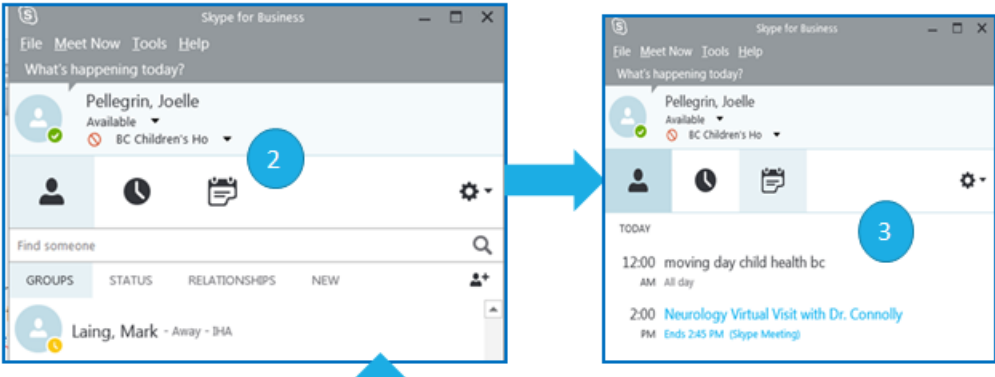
Skype for Business

File Meet Now Tools Help

What's happening today?

Pellegrin, Joelle

Available

BC Children's Ho

2

Find someone

GROUPS STATUS RELATIONSHIPS NEW

Laing, Mark - Away - IHA

Skype for Business

File Meet Now Tools Help

What's happening today?

Pellegrin, Joelle

Available

BC Children's Ho

TODAY

3

12:00 AM moving day child health bc

All day

2:00 PM Neurology Virtual Visit with Dr. Connolly

Ends 2:45 PM (Skype Meeting)